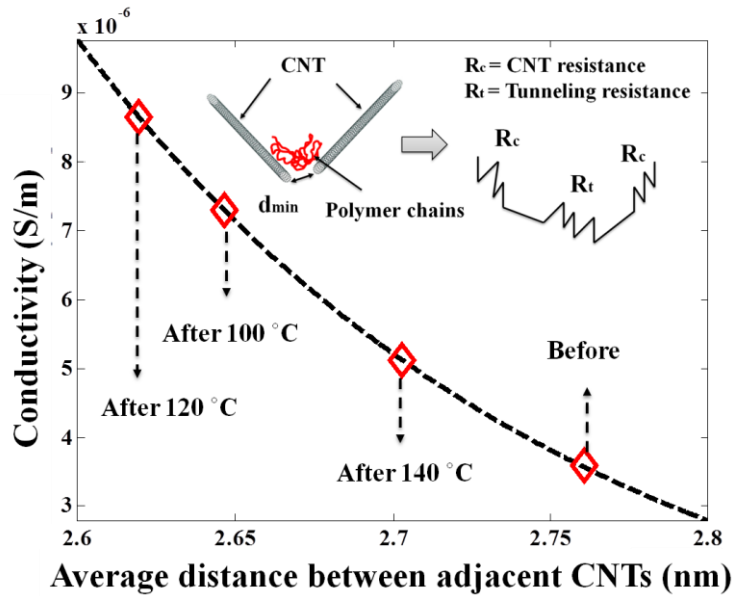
$x\ 10^{-6}$

CNT

$R_c$ = CNT resistance
$R_t$ = Tunneling resistance

$R_c$

$R_t$

$R_c$

$d_{min}$

Polymer chains

9

8

7

6

5

4

3

Conductivity (S/m)

After 100 °C

After 120 °C

Before

After 140 °C

2.6

2.65

2.7

2.75

2.8

Average distance between adjacent CNTs (nm)